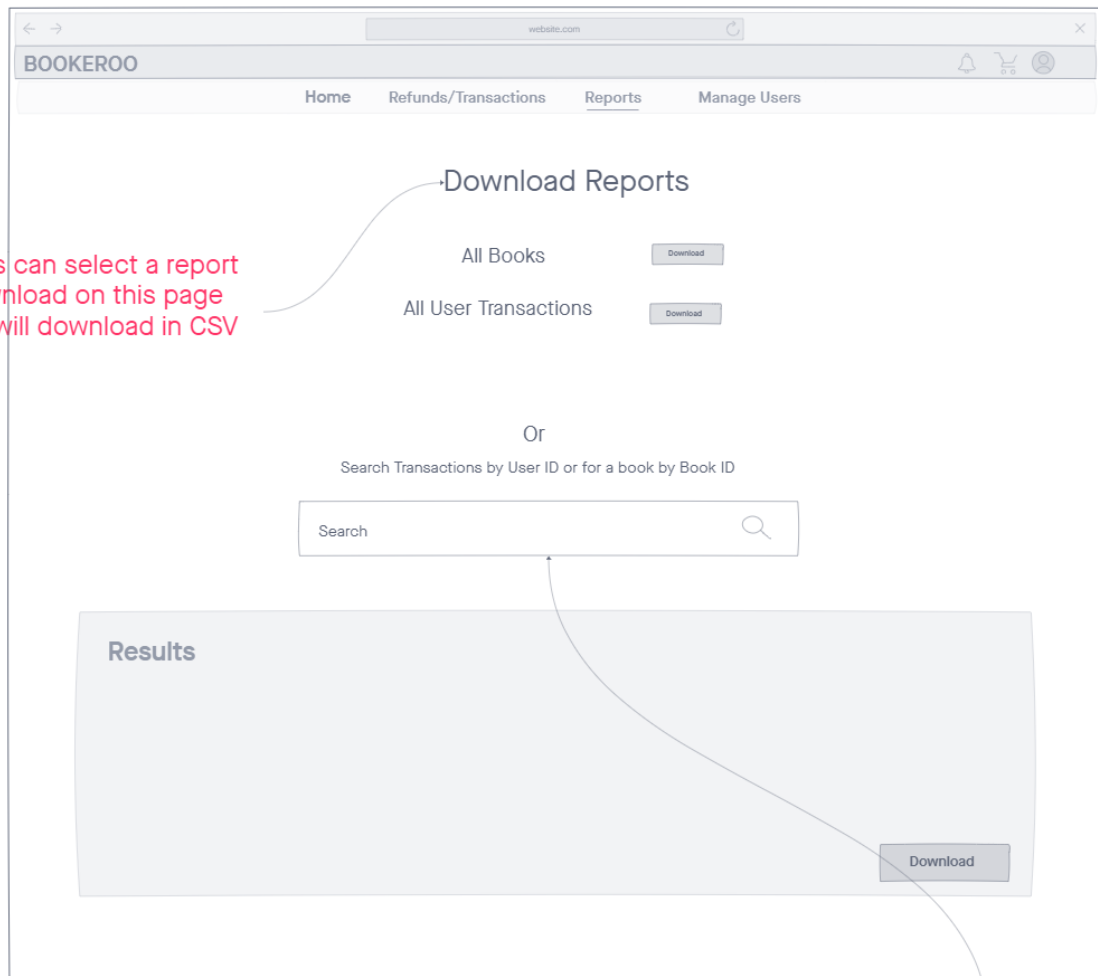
website.com

BOOKEROO

Home Refunds/Transactions Reports Manage Users

Download Reports

All Books Download

All User Transactions Download

s can select a report
nload on this page
will download in CSV

Or

Search Transactions by User ID or for a book by Book ID

Search

Results

Download